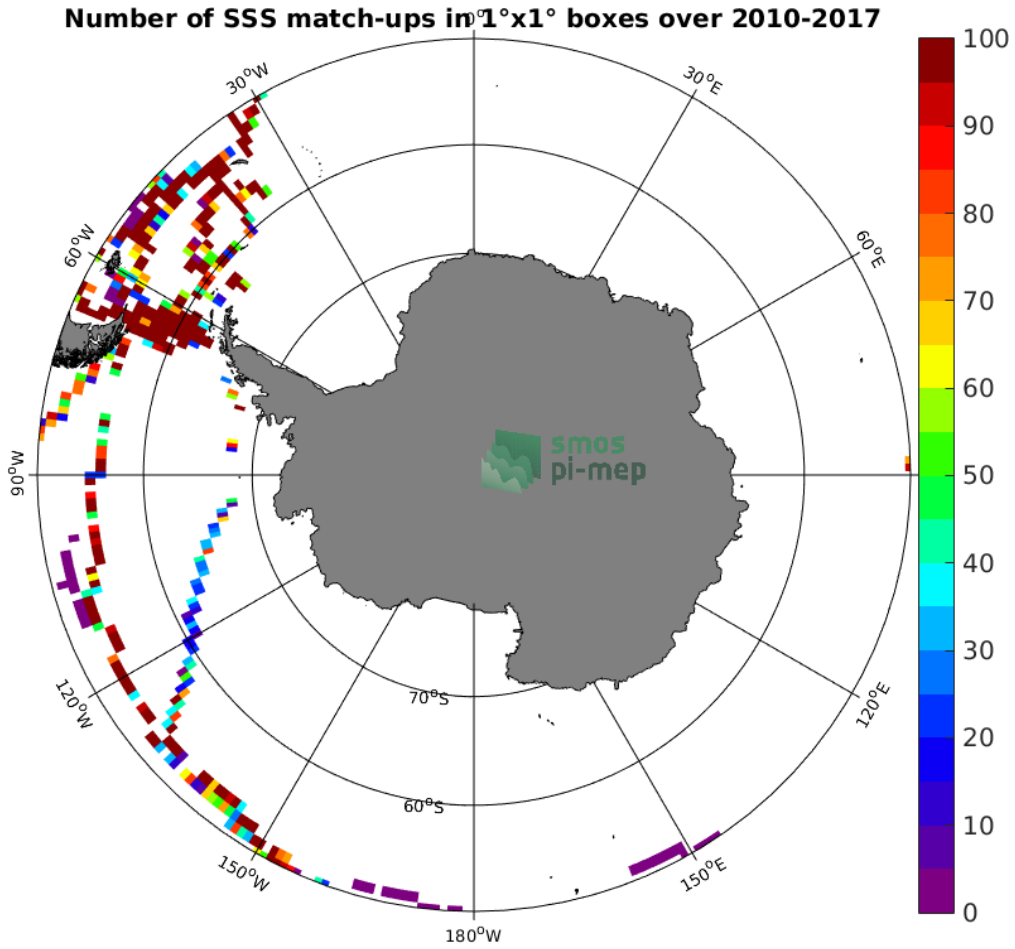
Number of SSS match-ups in 1°x1° boxes over 2010-2017

$0^oE$
$30^oE$
$60^oE$
$30^oW$
$60^oW$
$90^oW$
$120^oW$
$150^oW$
$180^oW$
$150^oE$
$120^oE$
$70^oS$
$60^oS$

smos
pi-mep

100
90
80
70
60
50
40
30
20
10
0